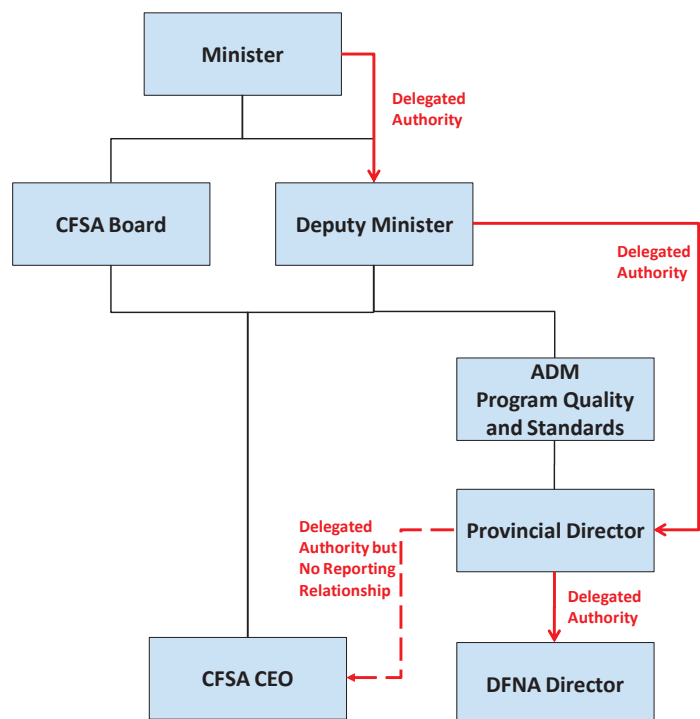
Minister

Delegated Authority

CFSA Board

Deputy Minister

Delegated Authority

ADM Program Quality and Standards

Delegated Authority but No Reporting Relationship

Provincial Director

Delegated Authority

CFSA CEO

DFNA Director